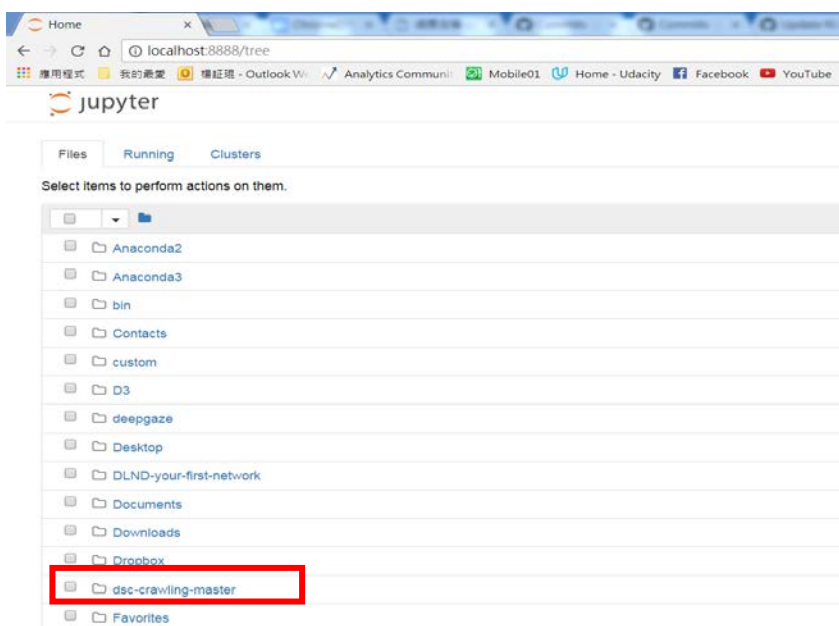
Home ×

localhost:8888/tree

應用程式 我的最愛 標証班 - Outlook We Analytics Communi Mobile01 Home - Udacity Facebook YouTube

jupyter

Files Running Clusters

Select items to perform actions on them.

Anaconda2
Anaconda3
bin
Contacts
custom
D3
deepgaze
Desktop
DLND-your-first-network
Documents
Downloads
Dropbox
dsc-crawling-master
Favorites